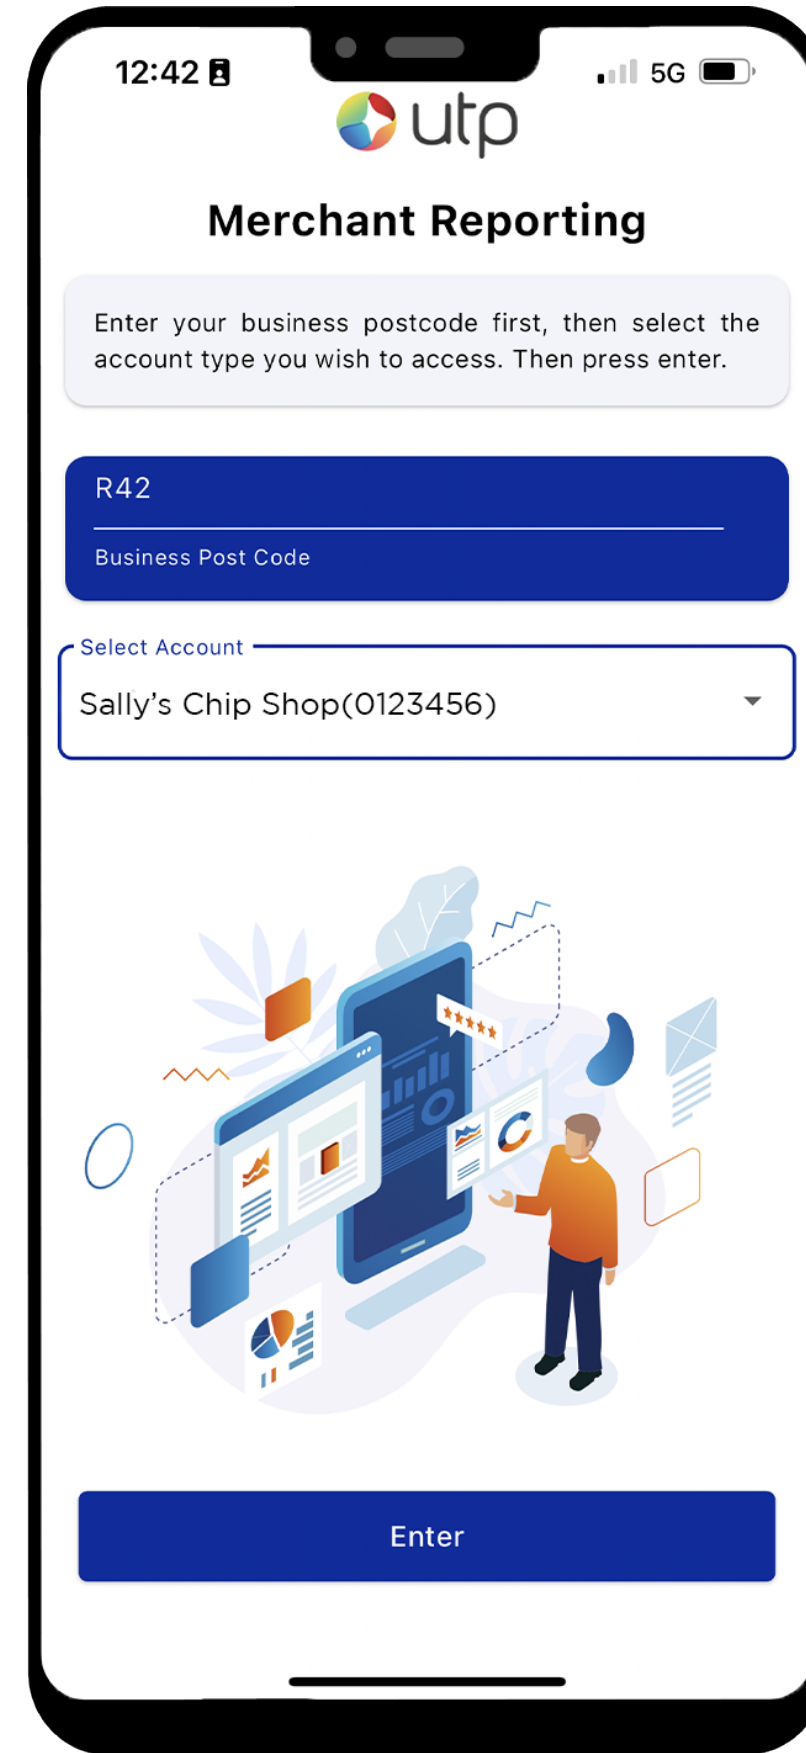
12:42

5G

utp

Merchant Reporting

Enter your business postcode first, then select the account type you wish to access. Then press enter.

R42

Business Post Code

Select Account

Sally’s Chip Shop(0123456)

Enter